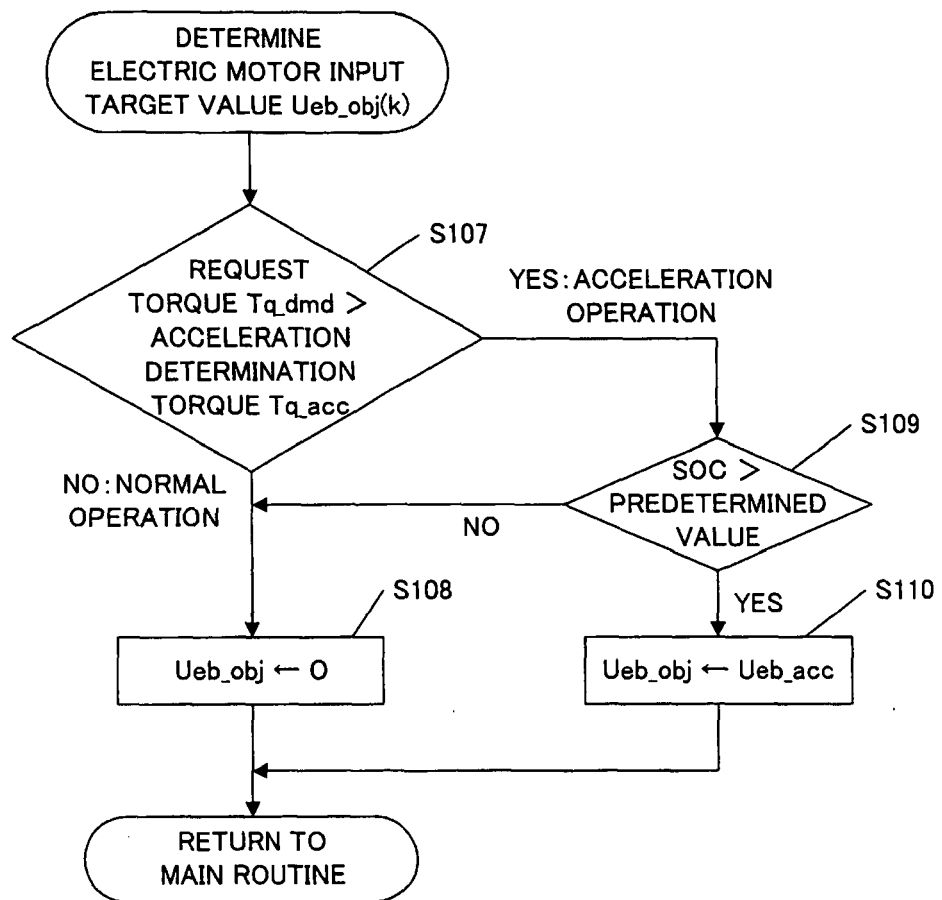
DETERMINE ELECTRIC MOTOR INPUT TARGET VALUE Ueb_obj(k)

S107

REQUEST TORQUE Tq_dmd > ACCELERATION DETERMINATION TORQUE Tq_acc

YES: ACCELERATION OPERATION

S109

SOC > PREDETERMINED VALUE

NO: NORMAL OPERATION

NO

S108

YES

S110

Ueb_obj ← 0

Ueb_obj ← Ueb_acc

RETURN TO MAIN ROUTINE